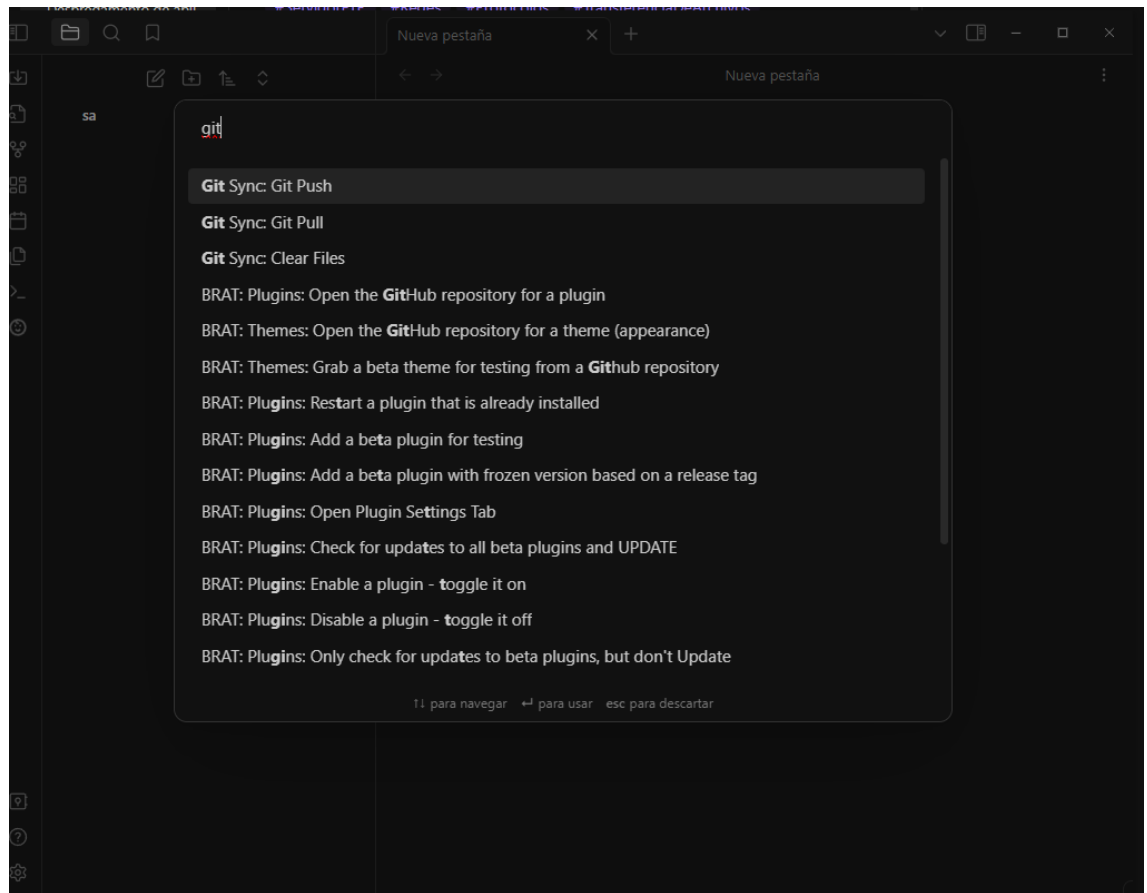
Nueva pestaña

Nueva pestaña

sa

git

Git Sync: Git Push

Git Sync: Git Pull

Git Sync: Clear Files

BRAT: Plugins: Open the GitHub repository for a plugin

BRAT: Themes: Open the GitHub repository for a theme (appearance)

BRAT: Themes: Grab a beta theme for testing from a Github repository

BRAT: Plugins: Restart a plugin that is already installed

BRAT: Plugins: Add a beta plugin for testing

BRAT: Plugins: Add a beta plugin with frozen version based on a release tag

BRAT: Plugins: Open Plugin Settings Tab

BRAT: Plugins: Check for updates to all beta plugins and UPDATE

BRAT: Plugins: Enable a plugin - toggle it on

BRAT: Plugins: Disable a plugin - toggle it off

BRAT: Plugins: Only check for updates to beta plugins, but don't Update

↑↓ para navegar ↵ para usar esc para descartar